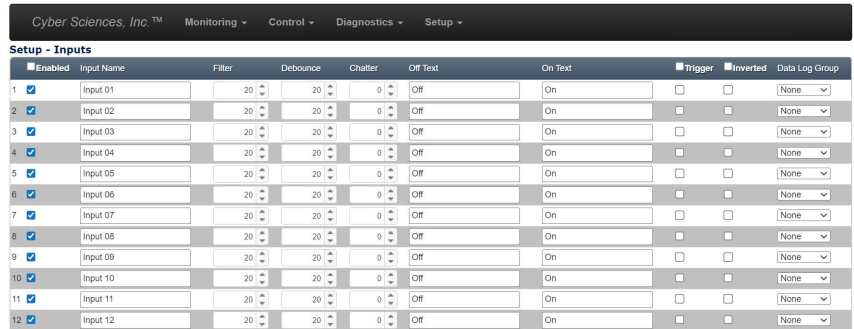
Cyber Sciences, Inc.™ Monitoring ▾ Control ▾ Diagnostics ▾ Setup ▾

Setup - Inputs

| | Enabled | Input Name | Filter | Debounce | Chatter | Off Text | On Text | Trigger | Inverted | Data Log Group |
|---|---|---|---|---|---|---|---|---|---|---|
| 1 | ☑ | Input 01 | 20 | 20 | 0 | Off | On | ☐ | ☐ | None |
| 2 | ☑ | Input 02 | 20 | 20 | 0 | Off | On | ☐ | ☐ | None |
| 3 | ☑ | Input 03 | 20 | 20 | 0 | Off | On | ☐ | ☐ | None |
| 4 | ☑ | Input 04 | 20 | 20 | 0 | Off | On | ☐ | ☐ | None |
| 5 | ☑ | Input 05 | 20 | 20 | 0 | Off | On | ☐ | ☐ | None |
| 6 | ☑ | Input 06 | 20 | 20 | 0 | Off | On | ☐ | ☐ | None |
| 7 | ☑ | Input 07 | 20 | 20 | 0 | Off | On | ☐ | ☐ | None |
| 8 | ☑ | Input 08 | 20 | 20 | 0 | Off | On | ☐ | ☐ | None |
| 9 | ☑ | Input 09 | 20 | 20 | 0 | Off | On | ☐ | ☐ | None |
| 10 | ☑ | Input 10 | 20 | 20 | 0 | Off | On | ☐ | ☐ | None |
| 11 | ☑ | Input 11 | 20 | 20 | 0 | Off | On | ☐ | ☐ | None |
| 12 | ☑ | Input 12 | 20 | 20 | 0 | Off | On | ☐ | ☐ | None |